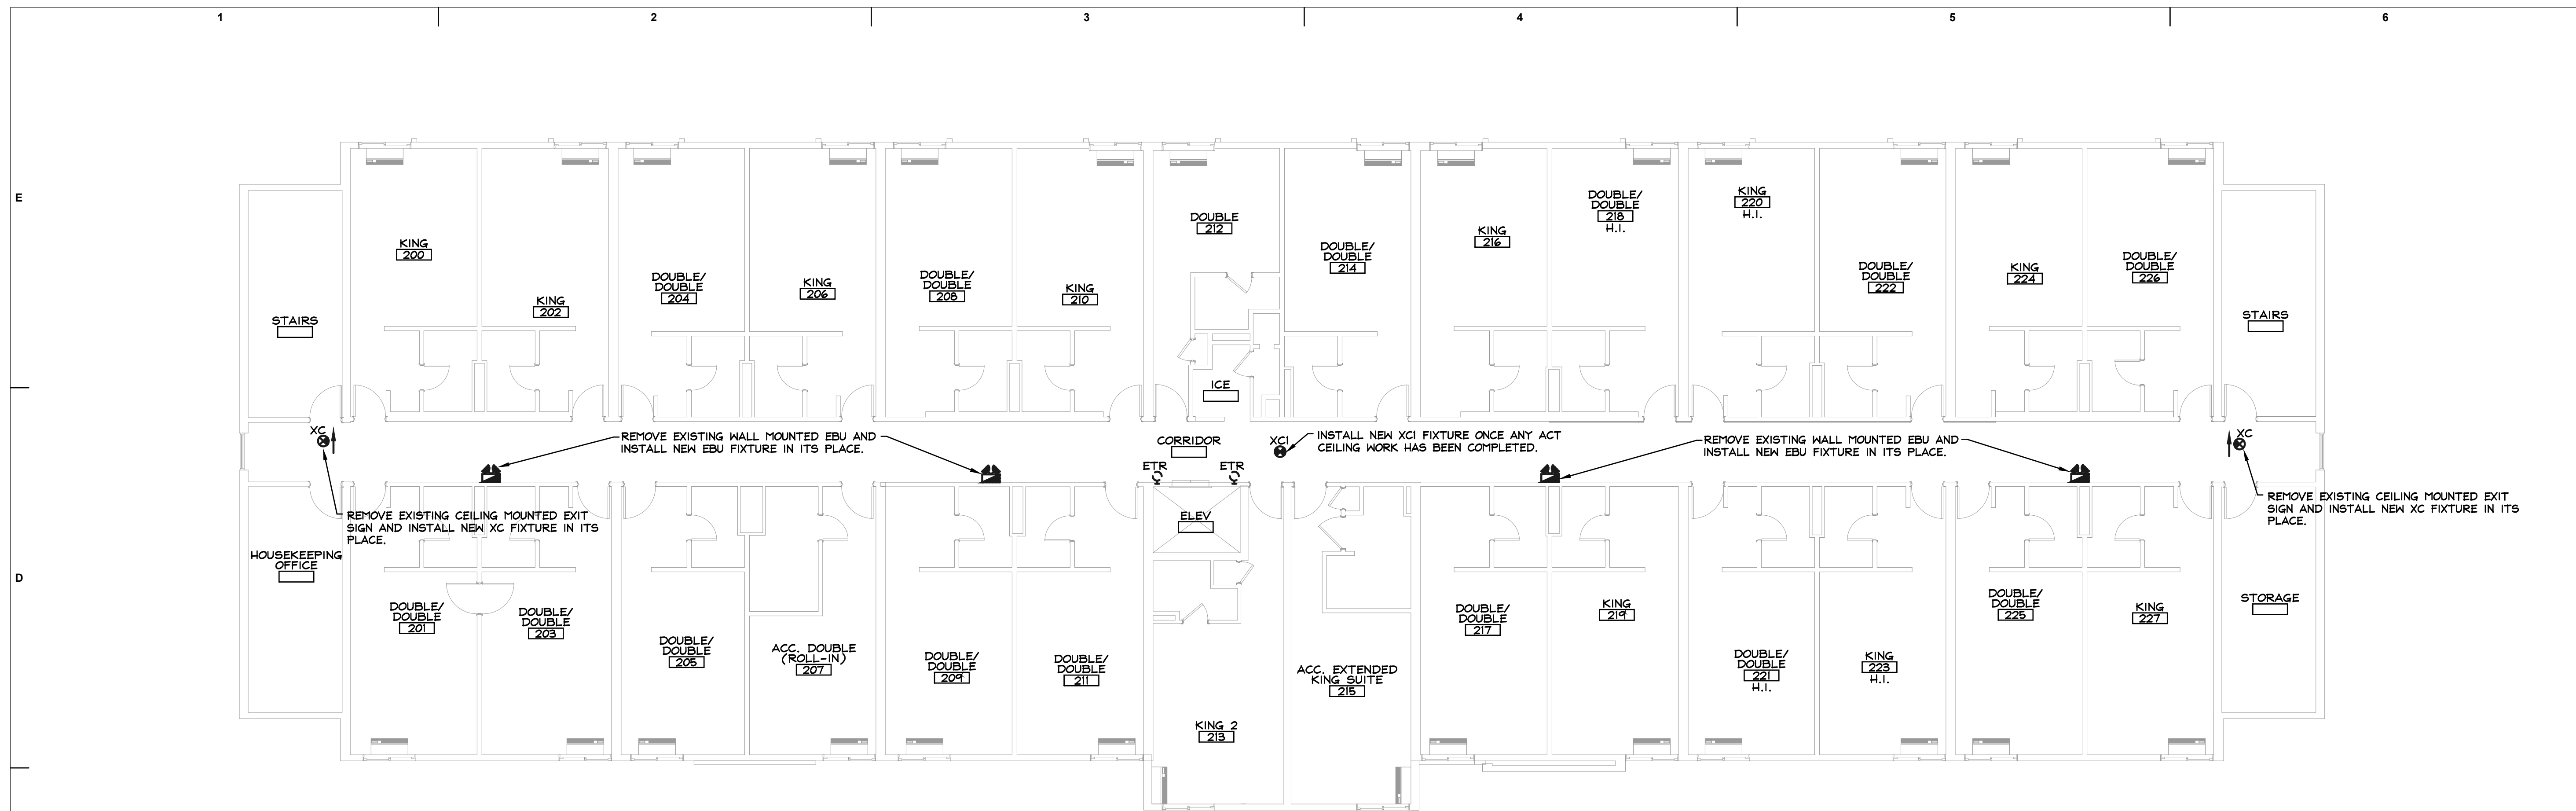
1 2 3 4 5 6

E

D

STAIRS

KING
200

KING
202

DOUBLE/
DOUBLE
204

KING
206

DOUBLE/
DOUBLE
208

KING
210

DOUBLE
212

DOUBLE/
DOUBLE
214

KING
216

DOUBLE/
DOUBLE
218
H.I.

KING
220
H.I.

DOUBLE/
DOUBLE
222

KING
224

DOUBLE/
DOUBLE
226

STAIRS

ICE

XC

REMOVE EXISTING WALL MOUNTED EBU AND INSTALL NEW EBU FIXTURE IN ITS PLACE.

CORRIDOR

XCI

INSTALL NEW XCI FIXTURE ONCE ANY ACT CEILING WORK HAS BEEN COMPLETED.

REMOVE EXISTING WALL MOUNTED EBU AND INSTALL NEW EBU FIXTURE IN ITS PLACE.

XC

ETR

ETR

REMOVE EXISTING CEILING MOUNTED EXIT SIGN AND INSTALL NEW XC FIXTURE IN ITS PLACE.

ELEV

REMOVE EXISTING CEILING MOUNTED EXIT SIGN AND INSTALL NEW XC FIXTURE IN ITS PLACE.

HOUSEKEEPING
OFFICE

DOUBLE/
DOUBLE
201

DOUBLE/
DOUBLE
203

DOUBLE/
DOUBLE
205

ACC. DOUBLE
(ROLL-IN)
207

DOUBLE/
DOUBLE
209

DOUBLE/
DOUBLE
211

KING 2
213

ACC. EXTENDED
KING SUITE
215

DOUBLE/
DOUBLE
217

KING
219

DOUBLE/
DOUBLE
221
H.I.

KING
223
H.I.

DOUBLE/
DOUBLE
225

KING
227

STORAGE